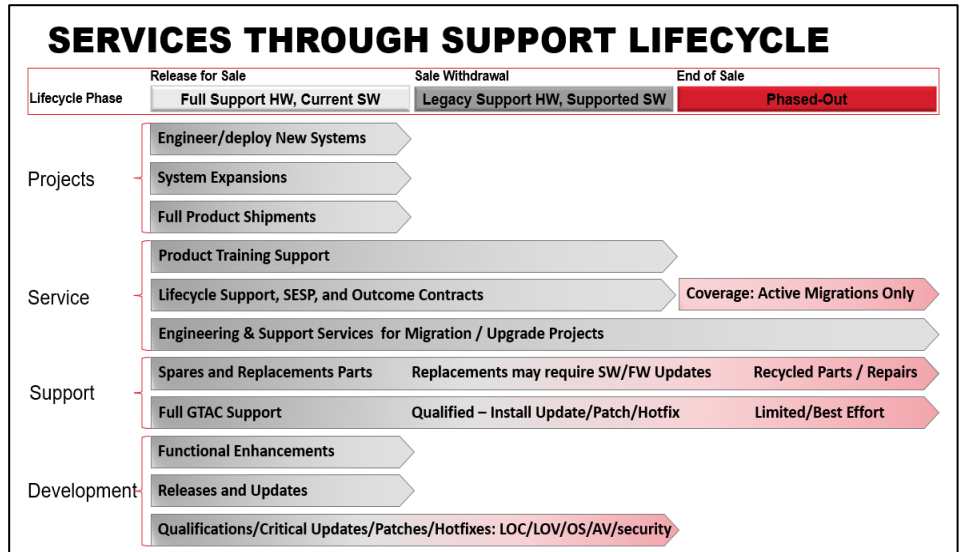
SERVICES THROUGH SUPPORT LIFECYCLE

Lifecycle Phase

Release for Sale
Full Support HW, Current SW

Sale Withdrawal
Legacy Support HW, Supported SW

End of Sale
Phased-Out

Projects
Engineer/deploy New Systems
System Expansions
Full Product Shipments

Service
Product Training Support
Lifecycle Support, SESP, and Outcome Contracts
Coverage: Active Migrations Only
Engineering & Support Services for Migration / Upgrade Projects

Support
Spares and Replacements Parts
Replacements may require SW/FW Updates
Recycled Parts / Repairs
Full GTAC Support
Qualified – Install Update/Patch/Hotfix
Limited/Best Effort

Development
Functional Enhancements
Releases and Updates
Qualifications/Critical Updates/Patches/Hotfixes: LOC/LOV/OS/AV/security